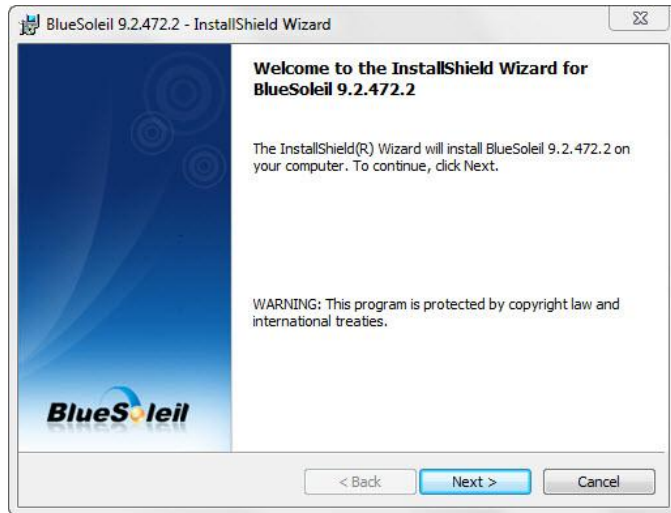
BlueSoleil 9.2.472.2 - InstallShield Wizard

Welcome to the InstallShield Wizard for BlueSoleil 9.2.472.2

The InstallShield(R) Wizard will install BlueSoleil 9.2.472.2 on your computer. To continue, click Next.

WARNING: This program is protected by copyright law and international treaties.

BlueSoleil

< Back

Next >

Cancel